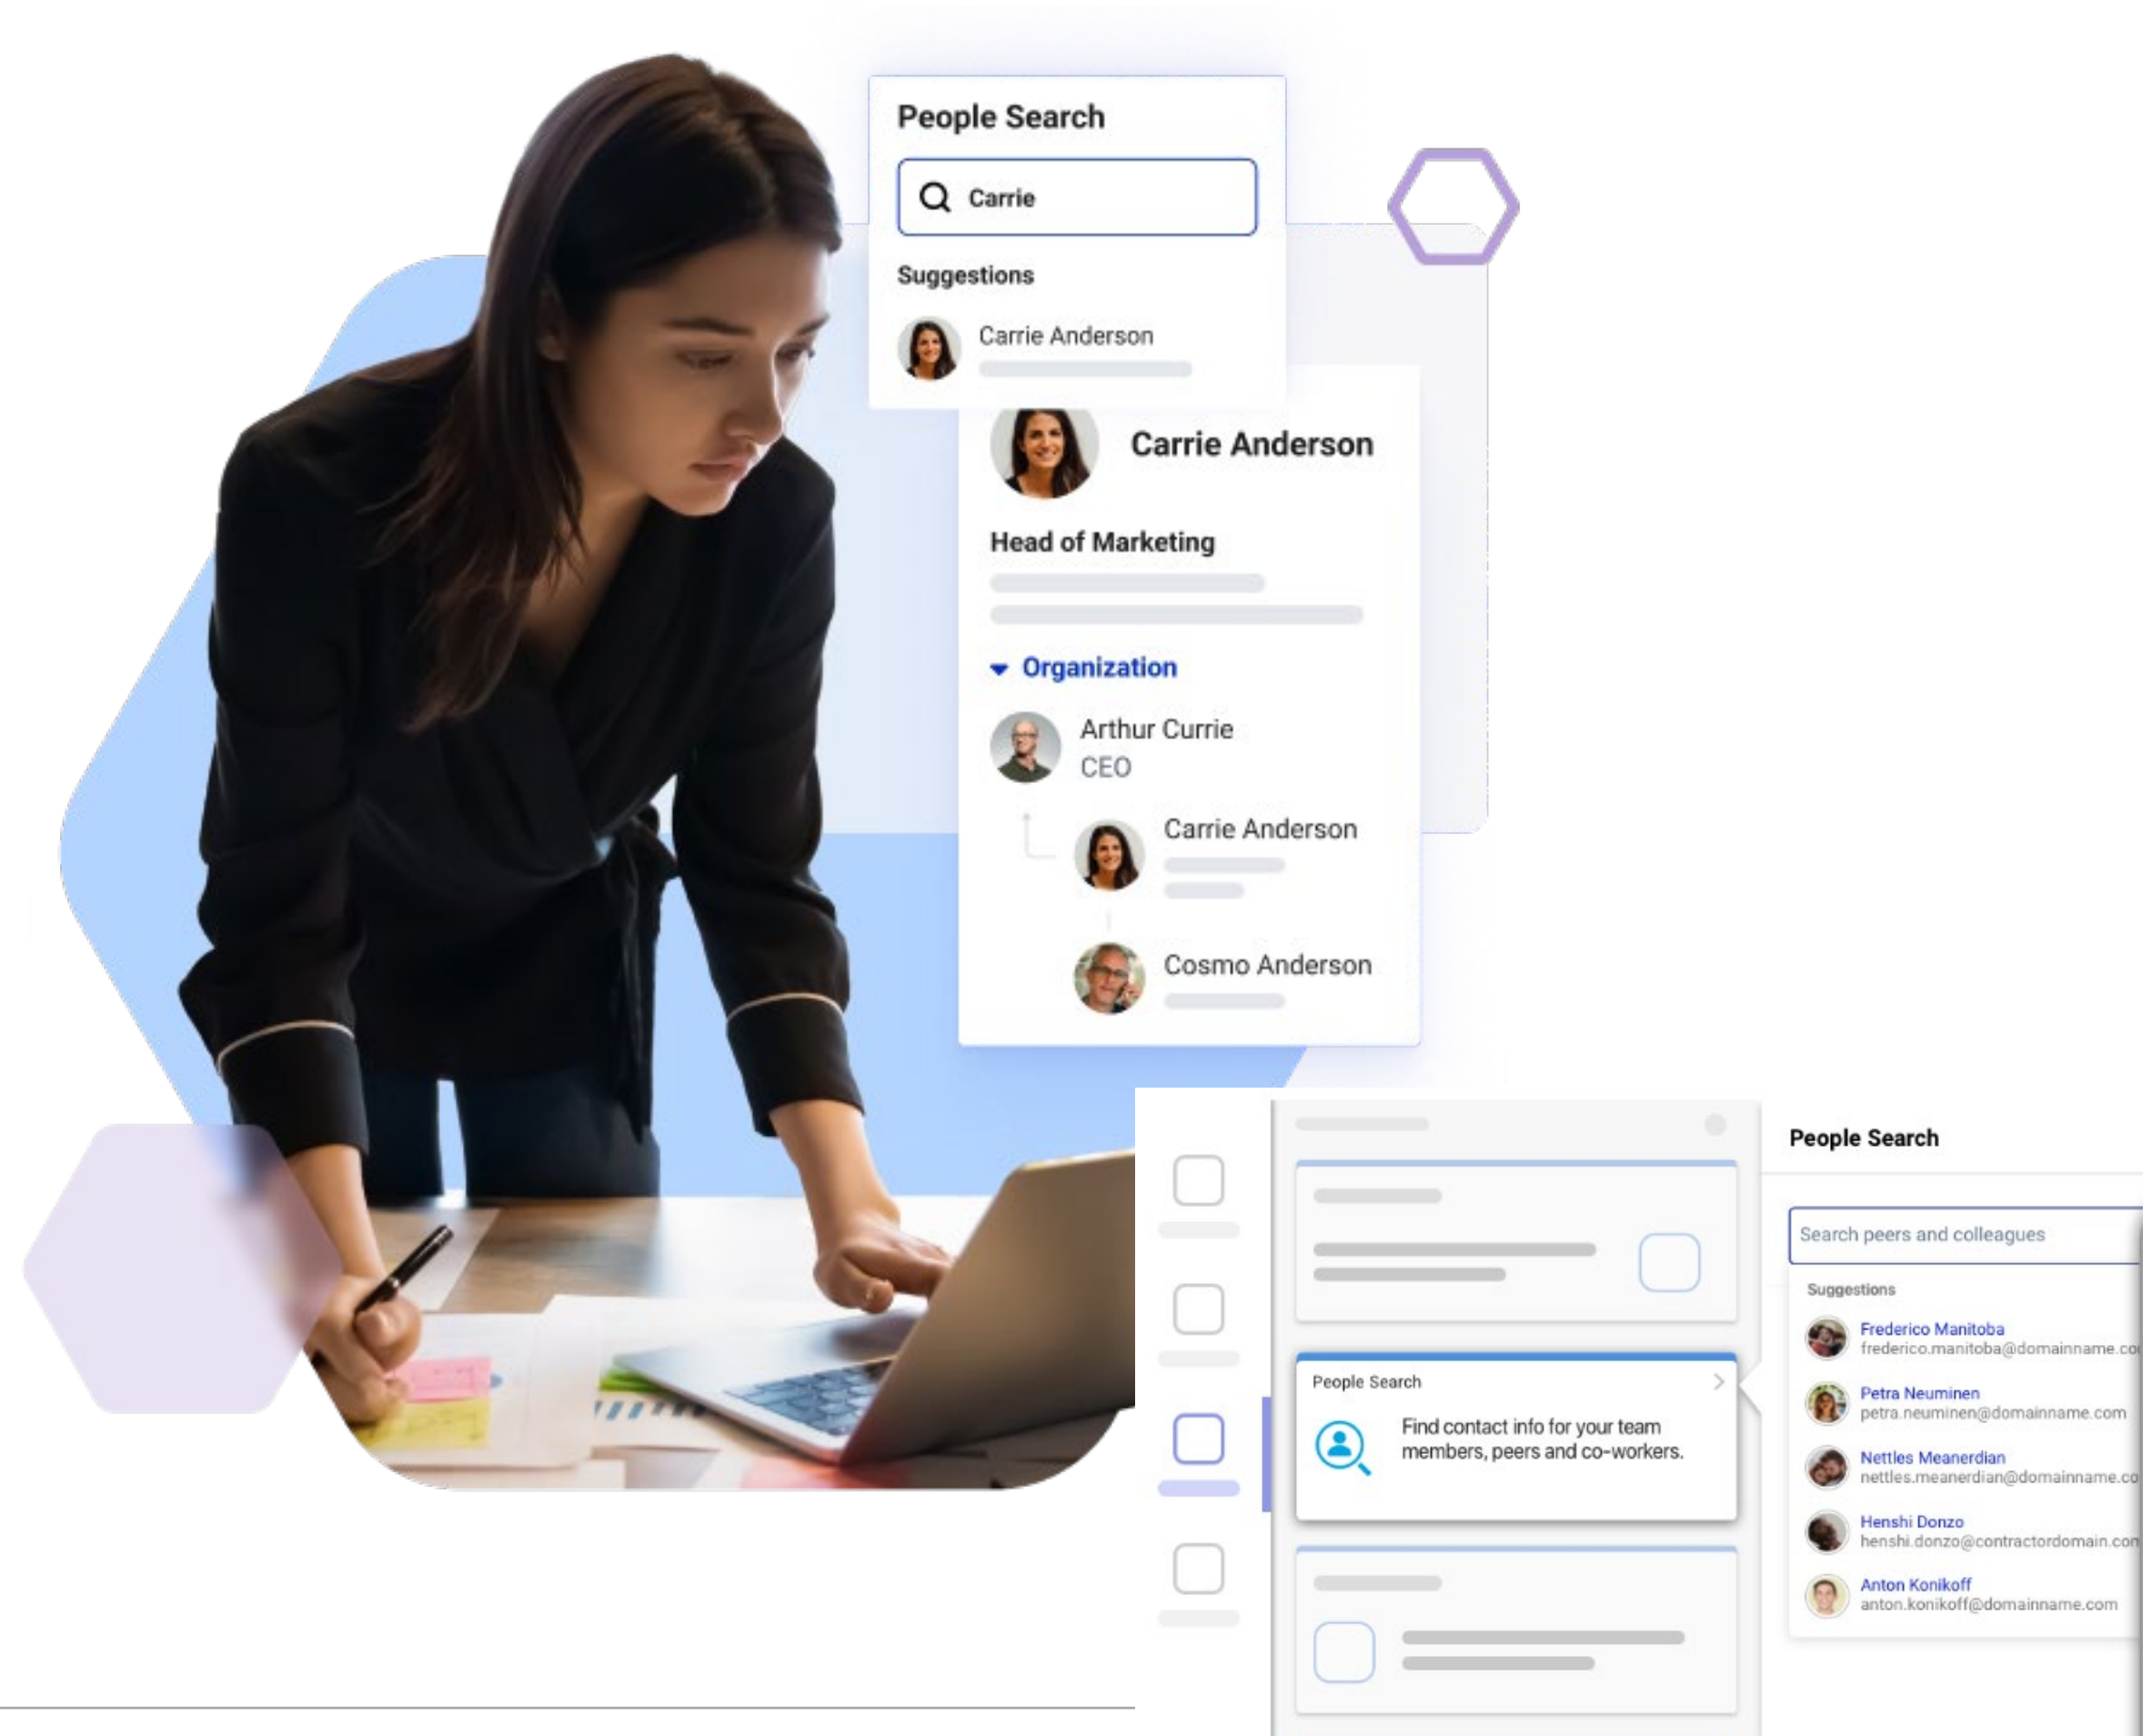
People Search

Carrie

Suggestions

Carrie Anderson

Carrie Anderson

Head of Marketing

Organization

Arthur Currie
CEO

Carrie Anderson

Cosmo Anderson

People Search

Find contact info for your team members, peers and co-workers.

People Search

Search peers and colleagues

Suggestions

Frederico Manitoba
frederico.manitoba@domainname.co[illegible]

Petra Neuminen
petra.neuminen@domainname.com

Nettles Meanerdian
nettles.meanerdian@domainname.co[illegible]

Henshi Donzo
henshi.donzo@contractordomain.co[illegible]

Anton Konikoff
anton.konikoff@domainname.com